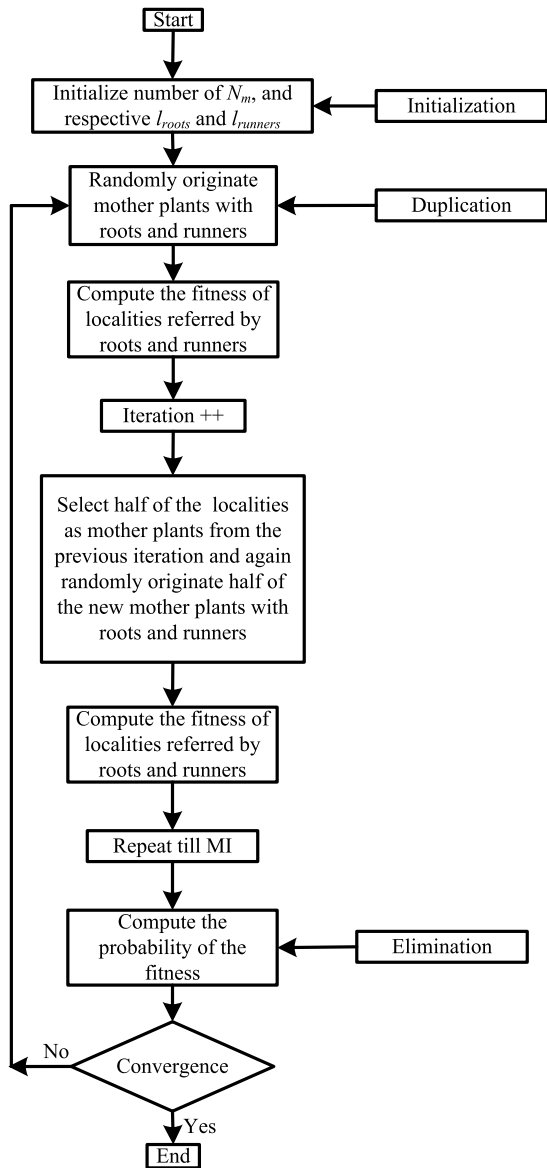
Start

Initialize number of $N_m$, and respective $l_{roots}$ and $l_{runners}$

Initialization

Randomly originate mother plants with roots and runners

Duplication

Compute the fitness of localities referred by roots and runners

Iteration ++

Select half of the localities as mother plants from the previous iteration and again randomly originate half of the new mother plants with roots and runners

Compute the fitness of localities referred by roots and runners

Repeat till MI

Compute the probability of the fitness

Elimination

No

Convergence

Yes

End